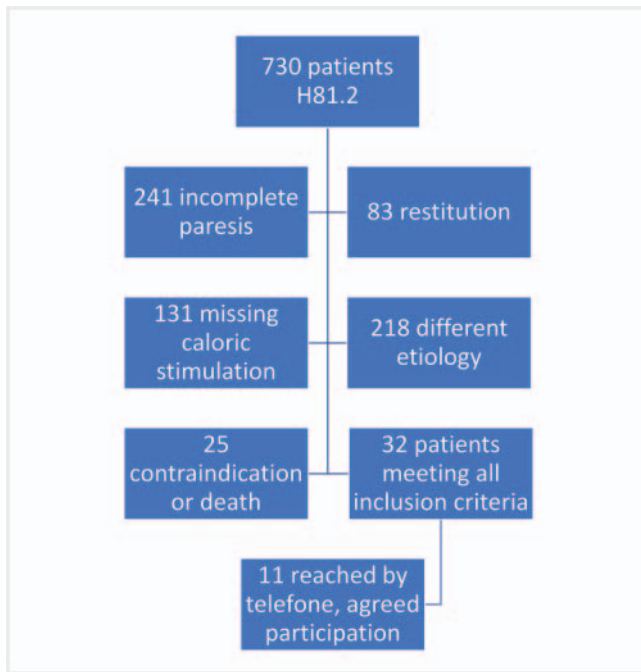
730 patients H81.2

241 incomplete paresis

83 restitution

131 missing caloric stimulation

218 different etiology

25 contraindication or death

32 patients meeting all inclusion criteria

11 reached by telefone, agreed participation